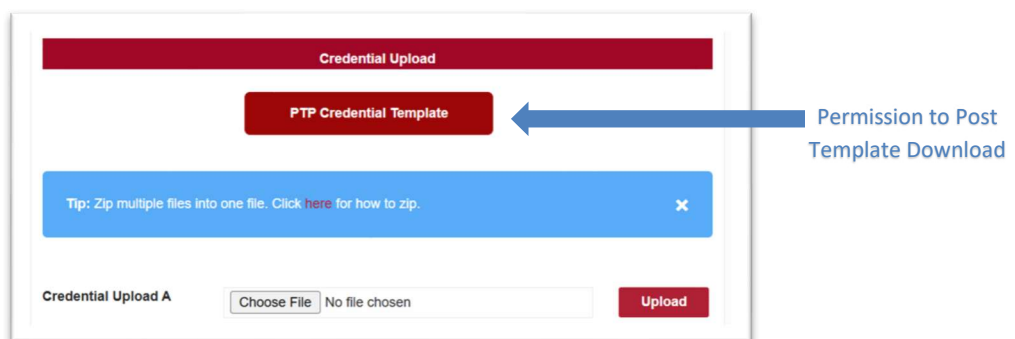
Credential Upload

PTP Credential Template

Permission to Post Template Download

Tip: Zip multiple files into one file. Click here for how to zip.

×

Credential Upload A

Choose File No file chosen

Upload